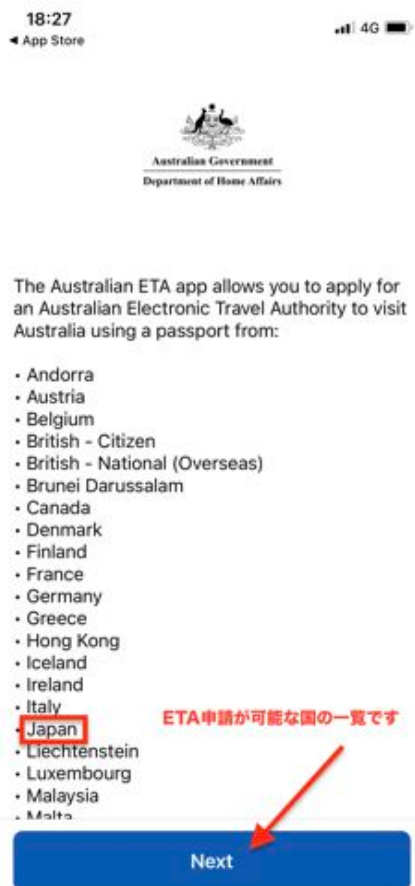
18:27
◄ App Store
4G

Australian Government
Department of Home Affairs

The Australian ETA app allows you to apply for an Australian Electronic Travel Authority to visit Australia using a passport from:

• Andorra
• Austria
• Belgium
• British - Citizen
• British - National (Overseas)
• Brunei Darussalam
• Canada
• Denmark
• Finland
• France
• Germany
• Greece
• Hong Kong
• Iceland
• Ireland
• Italy
• Japan
• Liechtenstein
• Luxembourg
• Malaysia
• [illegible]

ETA申請が可能な国の一覧です

Next